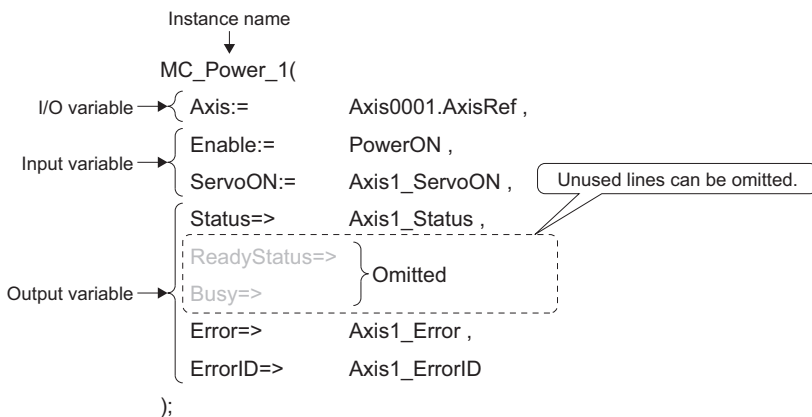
Instance name

MC_Power_1(

I/O variable

Axis:= Axis0001.AxisRef ,

Input variable

Enable:= PowerON ,

ServoON:= Axis1_ServoON ,

Unused lines can be omitted.

Status=> Axis1_Status ,

ReadyStatus=>

Busy=>

Omitted

Output variable

Error=> Axis1_Error ,

ErrorID=> Axis1_ErrorID

);